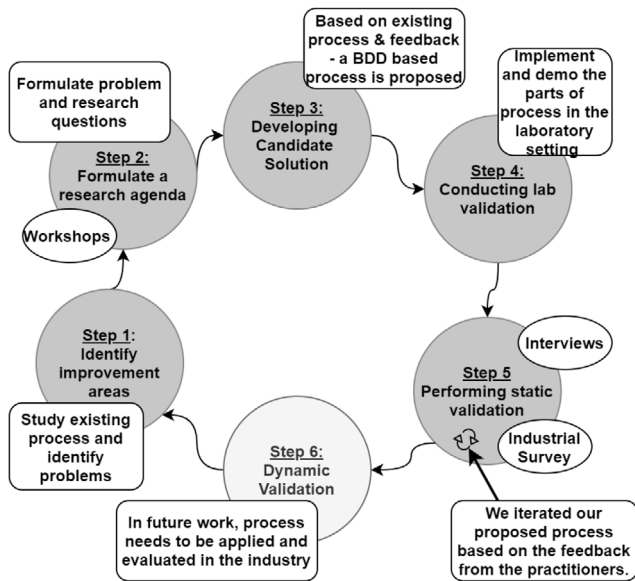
Based on existing process & feedback - a BDD based process is proposed

Formulate problem and research questions

Step 3: Developing Candidate Solution

Implement and demo the parts of process in the laboratory setting

Step 2: Formulate a research agenda

Step 4: Conducting lab validation

Workshops

Step 1: Identify improvement areas

Interviews

Step 5 Performing static validation

Study existing process and identify problems

Industrial Survey

Step 6: Dynamic Validation

In future work, process needs to be applied and evaluated in the industry

We iterated our proposed process based on the feedback from the practitioners.